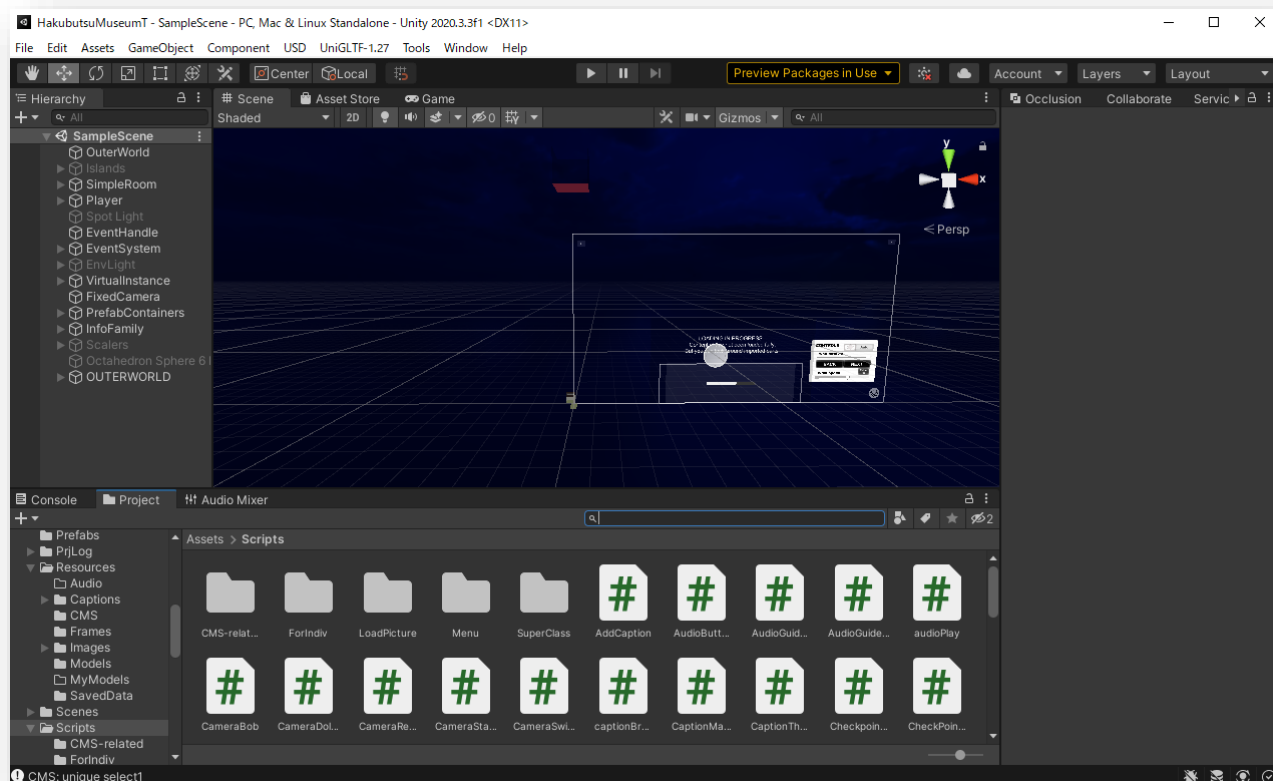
HakubutsuMuseumT - SampleScene - PC, Mac & Linux Standalone - Unity 2020.3.3f1 <DX11>

File Edit Assets GameObject Component USD UniGLTF-1.27 Tools Window Help

Center Local

Preview Packages in Use

Account Layers Layout

Hierarchy

All

SampleScene
OuterWorld
Islands
SimpleRoom
Player
Spot Light
EventHandle
EventSystem
EnvLight
VirtualInstance
FixedCamera
PrefabContainers
InfoFamily
Scalers
Octahedron Sphere 6
OUTERWORLD

Scene Asset Store Game

Shaded 2D 0 Gizmos All

y
x
< Persp

Occlusion Collaborate Servic

Console Project Audio Mixer

2

Prefabs
PrjLog
Resources
Audio
Captions
CMS
Frames
Images
Models
MyModels
SavedData
Scenes
Scripts
CMS-related
ForIndiv

Assets > Scripts

CMS-relat... ForIndiv LoadPicture Menu SuperClass AddCaption AudioButt... AudioGuid... AudioGuide... audioPlay
CameraBob CameraDol... CameraRe... CameraSta... CameraSwi... captionBr... CaptionMa... CaptionTh... Checkpoin... CheckPoin...

CMS: unique select1